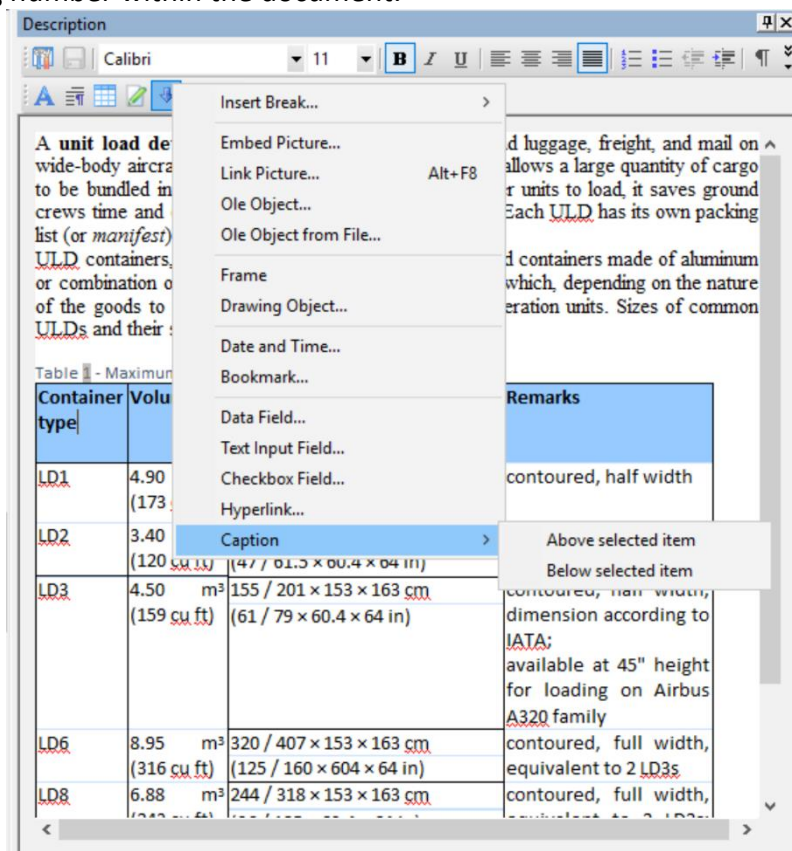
number within the document.

Description

Calibri 11 B I U ¶

Insert Break...
Embed Picture...
Link Picture... Alt+F8
Ole Object...
Ole Object from File...
Frame
Drawing Object...
Date and Time...
Bookmark...
Data Field...
Text Input Field...
Checkbox Field...
Hyperlink...
Caption
Above selected item
Below selected item

A unit load de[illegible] d luggage, freight, and mail on wide-body aircra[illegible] allows a large quantity of cargo to be bundled in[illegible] r units to load, it saves ground crews time and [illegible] Each ULD has its own packing list (or manifest)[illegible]

ULD containers,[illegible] d containers made of aluminum or combination o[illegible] which, depending on the nature of the goods to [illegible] eration units. Sizes of common ULDs and their s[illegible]

Table 1 - Maximum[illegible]

| Container type | Volu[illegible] | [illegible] | Remarks |
|---|---|---|---|
| LD1 | 4.90 (173 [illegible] | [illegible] | contoured, half width |
| LD2 | 3.40 (120 cu ft) | (47 / 61.5 × 60.4 × 64 in) | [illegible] |
| LD3 | 4.50 m³ (159 cu ft) | 155 / 201 × 153 × 163 cm (61 / 79 × 60.4 × 64 in) | contoured, half width, dimension according to IATA; available at 45" height for loading on Airbus A320 family |
| LD6 | 8.95 m³ (316 cu ft) | 320 / 407 × 153 × 163 cm (125 / 160 × 604 × 64 in) | contoured, full width, equivalent to 2 LD3s |
| LD8 | 6.88 m³ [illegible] | 244 / 318 × 153 × 163 cm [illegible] | contoured, full width, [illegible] |